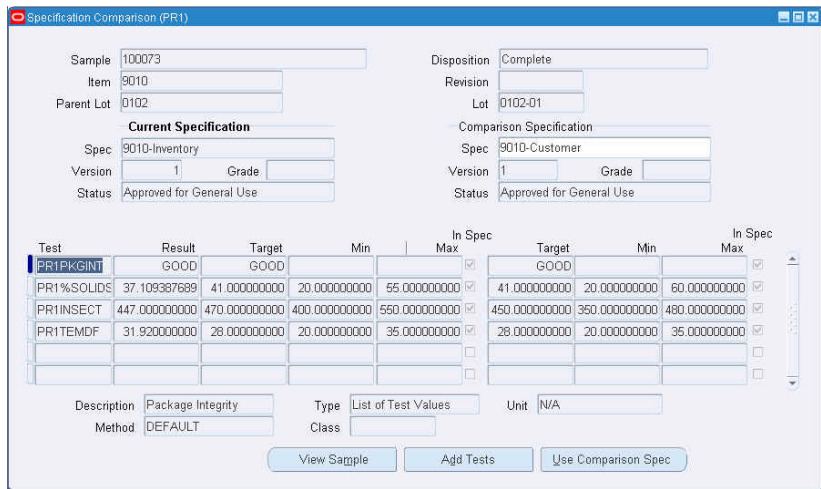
Specification Comparison (PR1)

Sample 100073
Item 9010
Parent Lot 0102

Disposition Complete
Revision
Lot 0102-01

Current Specification
Spec 9010-Inventory
Version 1 Grade
Status Approved for General Use

Comparison Specification
Spec 9010-Customer
Version 1 Grade
Status Approved for General Use

| Test | Result | Target | Min | Max | In Spec | Target | Min | Max | In Spec |
|---|---|---|---|---|---|---|---|---|---|
| PR1PKGINT | GOOD | GOOD | | | | GOOD | | | |
| PR1%SOLIDS | 37.109387689 | 41.000000000 | 20.000000000 | 55.000000000 | | 41.000000000 | 20.000000000 | 60.000000000 | |
| PR1INSECT | 447.000000000 | 470.000000000 | 400.000000000 | 550.000000000 | | 450.000000000 | 350.000000000 | 480.000000000 | |
| PR1TEMDF | 31.920000000 | 28.000000000 | 20.000000000 | 35.000000000 | | 28.000000000 | 20.000000000 | 35.000000000 | |
| | | | | | | | | | |
| | | | | | | | | | |

Description Package Integrity
Method DEFAULT
Type List of Test Values
Class
Unit N/A

View Sample
Add Tests
Use Comparison Spec